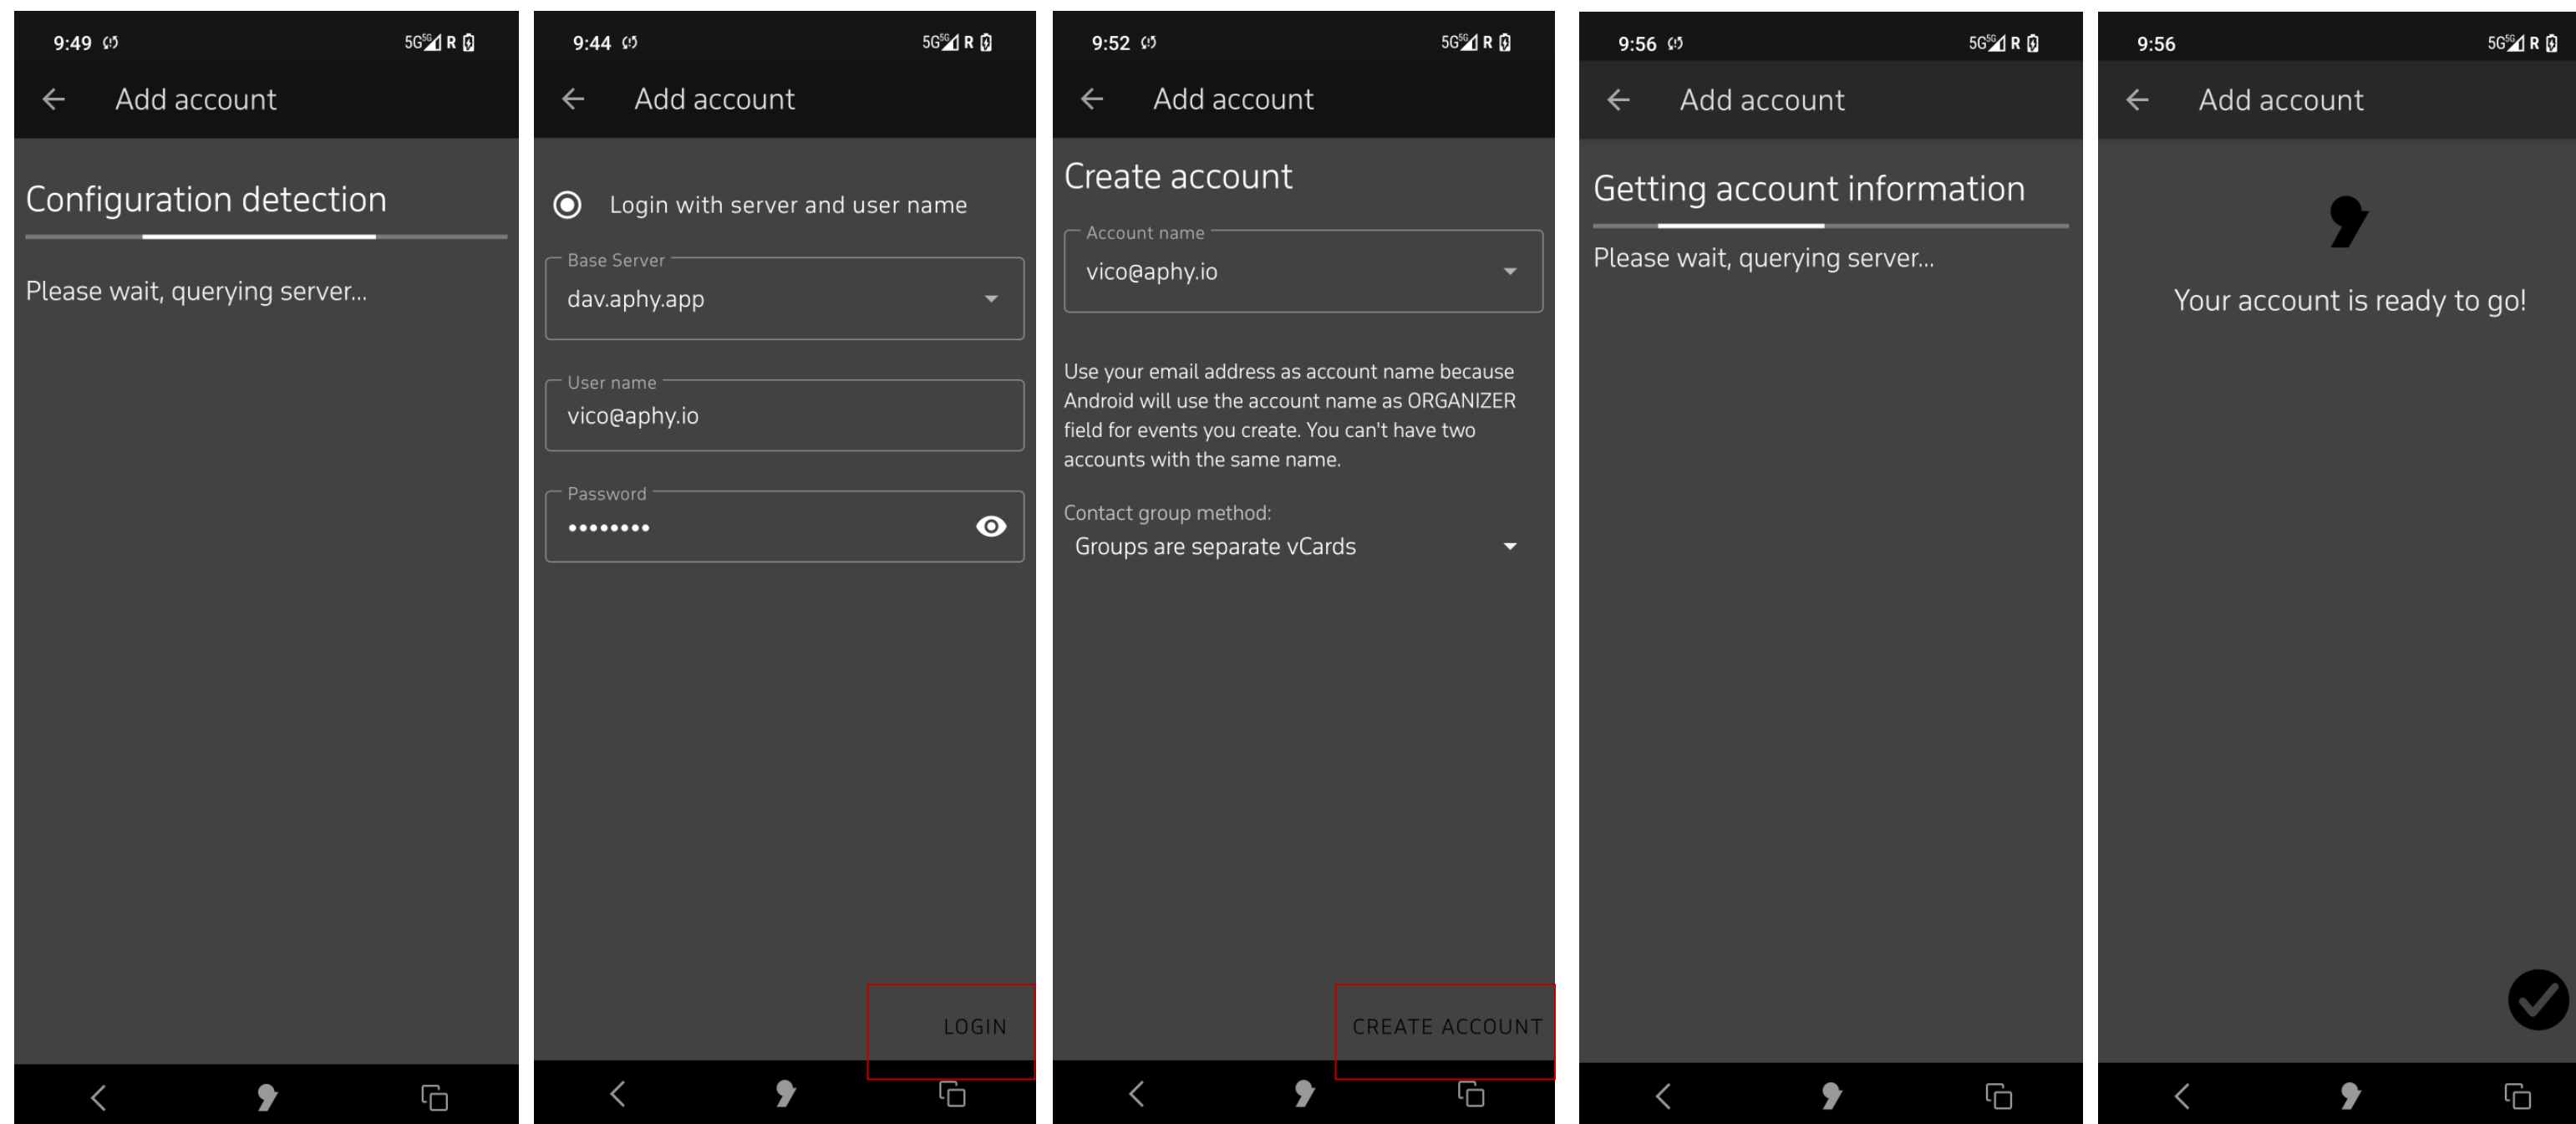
9:49 5G R

Add account

Configuration detection

Please wait, querying server...

9:44 5G R

Add account

Login with server and user name

Base Server
dav.aphy.app

User name
vico@aphy.io

Password
•••••••••

LOGIN

9:52 5G R

Add account

Create account

Account name
vico@aphy.io

Use your email address as account name because Android will use the account name as ORGANIZER field for events you create. You can't have two accounts with the same name.

Contact group method:
Groups are separate vCards

CREATE ACCOUNT

9:56 5G R

Add account

Getting account information

Please wait, querying server...

9:56 5G R

Add account

Your account is ready to go!